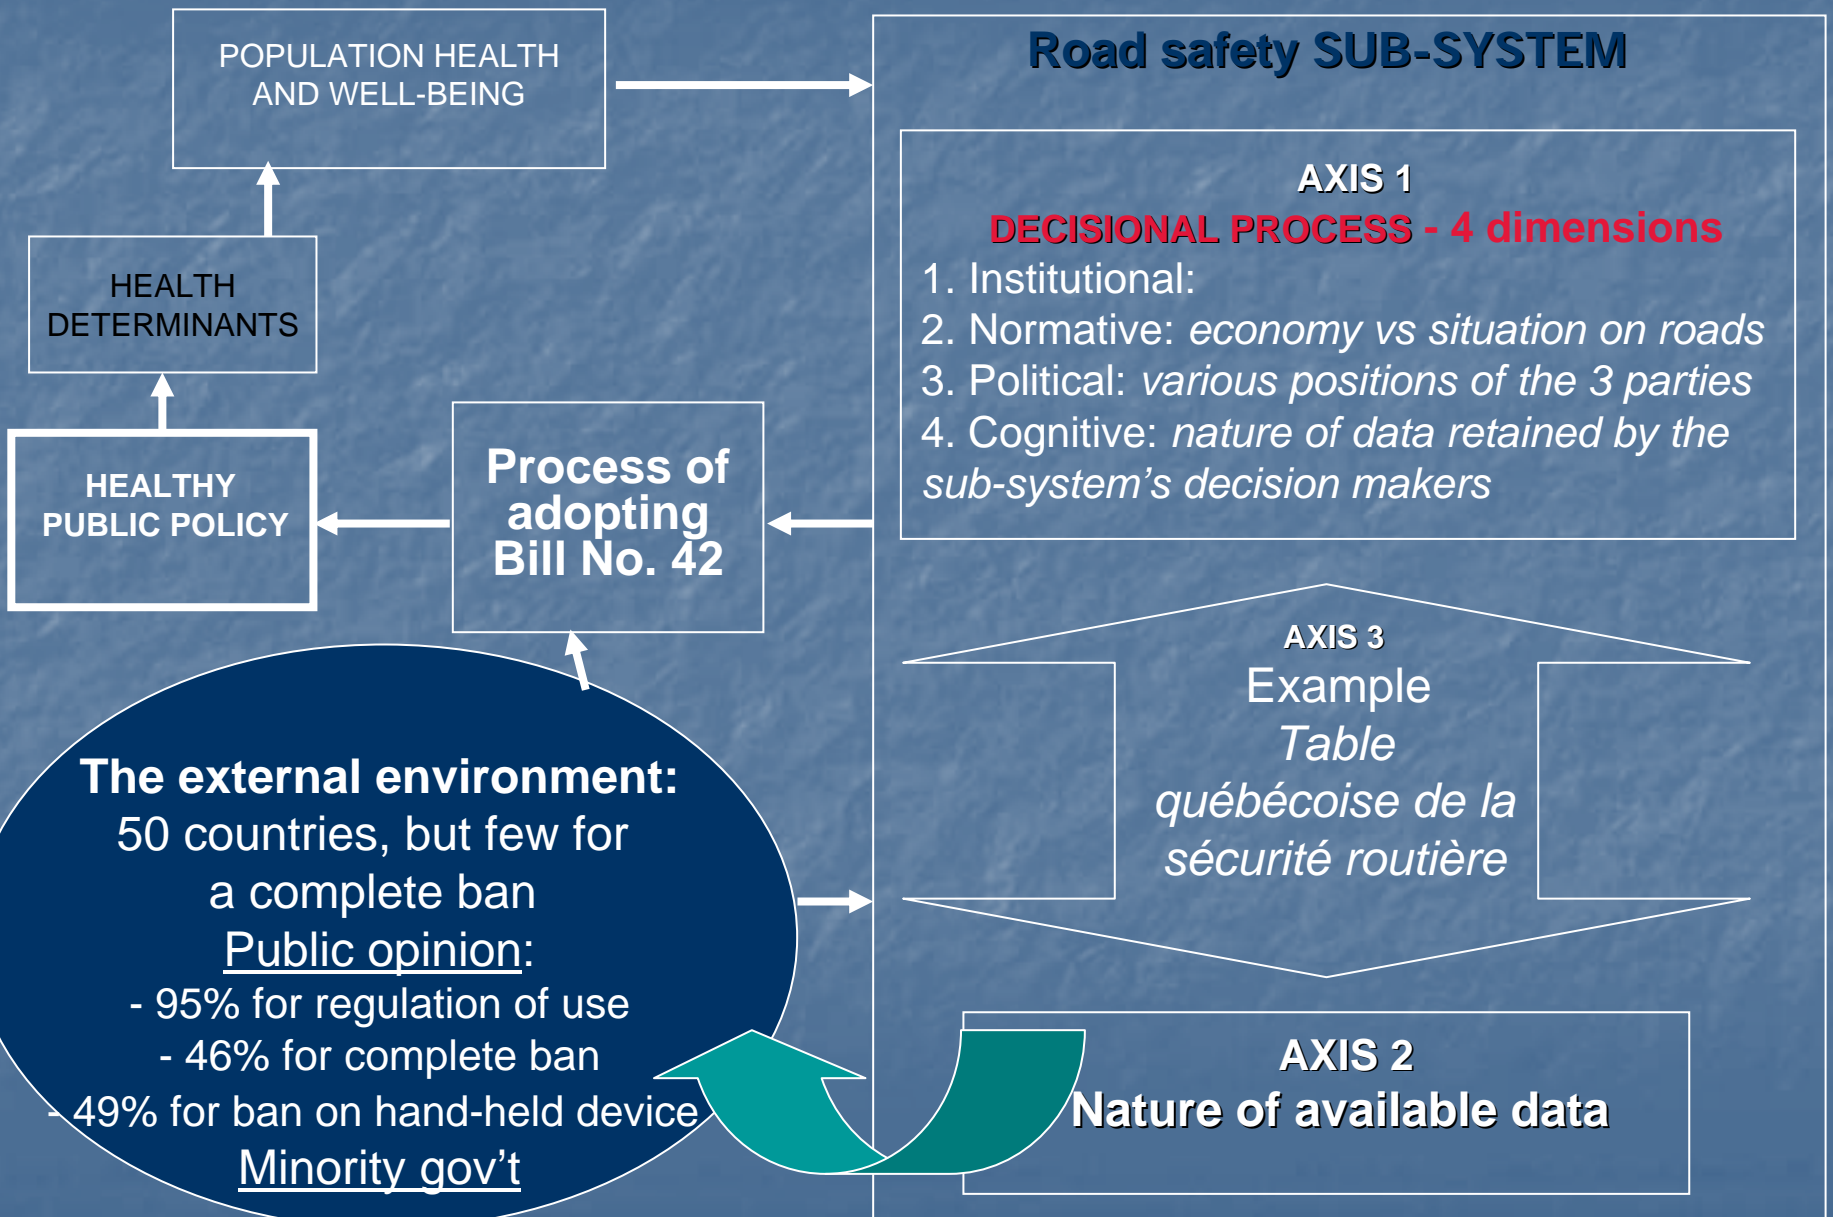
POPULATION HEALTH AND WELL-BEING

HEALTH DETERMINANTS

HEALTHY PUBLIC POLICY

Process of adopting Bill No. 42

Road safety SUB-SYSTEM

AXIS 1
DECISIONAL PROCESS - 4 dimensions
1. Institutional:
2. Normative: *economy vs situation on roads*
3. Political: *various positions of the 3 parties*
4. Cognitive: *nature of data retained by the sub-system's decision makers*

AXIS 3
Example
*Table québécoise de la sécurité routière*

AXIS 2
Nature of available data

The external environment:
50 countries, but few for a complete ban
Public opinion:
- 95% for regulation of use
- 46% for complete ban
- 49% for ban on hand-held device
Minority gov't